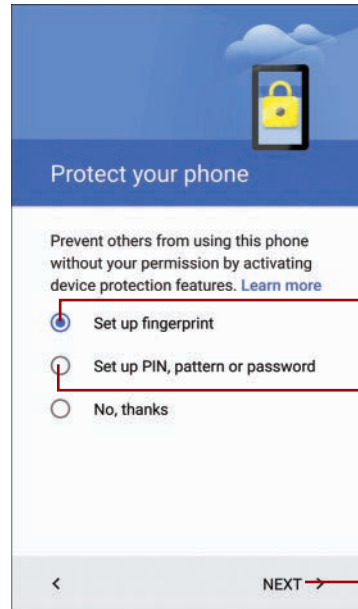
Protect your phone

Prevent others from using this phone without your permission by activating device protection features. Learn more

Set up fingerprint

Set up PIN, pattern or password

No, thanks

<

NEXT >